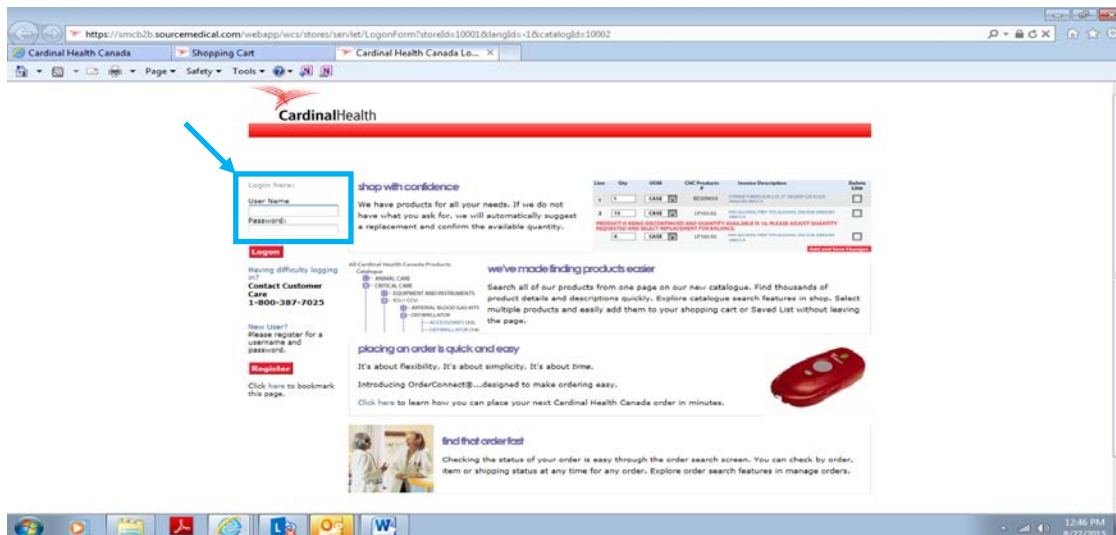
https://smcb2b.sourcemedical.com/webapp/wcs/stores/servlet/LogonForm?storeId=10001&langId=-1&catalogId=10002

Cardinal Health Canada | Shopping Cart | Cardinal Health Canada Lo...

Page ▾ Safety ▾ Tools ▾

CardinalHealth

Login here:
User Name
Password

Logon

Having difficulty logging in?
Contact Customer Care
1-800-387-7025

New User?
Please register for a username and password.

Register

Click here to bookmark this page.

shop with confidence

We have products for all your needs. If we do not have what you ask for, we will automatically suggest a replacement and confirm the available quantity.

| Line | Qty | UOM | CHC Products # | Invoice Description | Delete Line |
|---|---|---|---|---|---|
| 1 | 1 | CASE | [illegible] | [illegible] | |
| 2 | 10 | CASE | LP103.02 | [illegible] | |
| | 6 | CASE | LP103.02 | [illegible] | |

PRODUCT IS BEING DISCONTINUED AND QUANTITY AVAILABLE IS 10. PLEASE ADJUST QUANTITY REQUESTED AND SELECT REPLACEMENT FOR BALANCE.

Add and Save Changes

All Cardinal Health Canada Products Catalogue
ANIMAL CARE
CRITICAL CARE
EQUIPMENT AND INSTRUMENTS
ICU / CCU
ARTERIAL BLOOD GAS KITS
DEFIBRILLATOR
ACCESSORIES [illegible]
DEFIBRILLATOR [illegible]

we've made finding products easier

Search all of our products from one page on our new catalogue. Find thousands of product details and descriptions quickly. Explore catalogue search features in shop. Select multiple products and easily add them to your shopping cart or Saved List without leaving the page.

placing an order is quick and easy

It's about flexibility. It's about simplicity. It's about time.

Introducing OrderConnect®...designed to make ordering easy.

Click here to learn how you can place your next Cardinal Health Canada order in minutes.

find that order fast

Checking the status of your order is easy through the order search screen. You can check by order, item or shipping status at any time for any order. Explore order search features in manage orders.

12:46 PM
8/27/2015